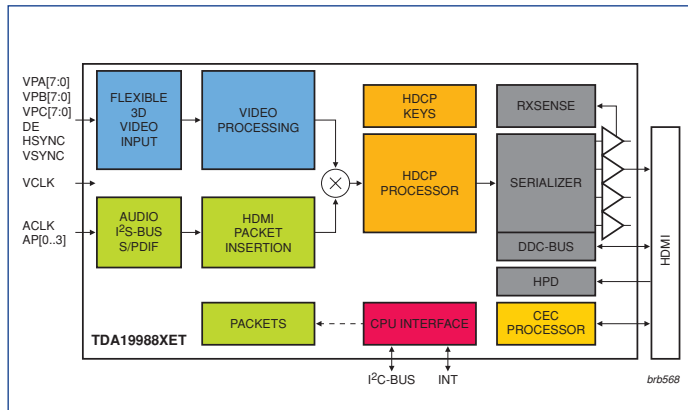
VPA[7:0]
VPB[7:0]
VPC[7:0]
DE
HSYNC
VSYNC

VCLK

ACLK
AP[0..3]

FLEXIBLE 3D VIDEO INPUT

VIDEO PROCESSING

AUDIO $I^2S$-BUS S/PDIF

HDMI PACKET INSERTION

HDCP KEYS

HDCP PROCESSOR

RXSENSE

SERIALIZER

DDC-BUS

HPD

HDMI

PACKETS

CPU INTERFACE

CEC PROCESSOR

TDA19988XET

$I^2C$-BUS

INT

brb568